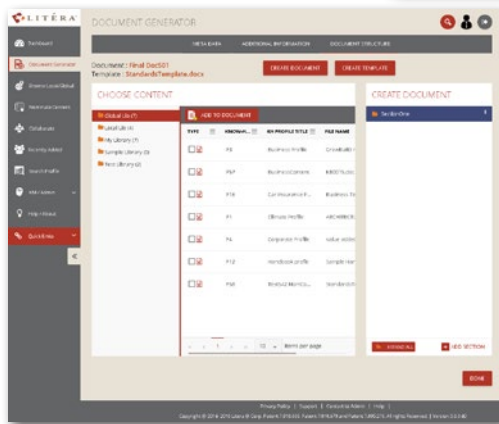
LITERA

DOCUMENT GENERATOR

Dashboard
Document Generator
Browse Local/Global
Maintain Content
DataSource
Security Admin
Search Profile
KM Admin
Help / About
Quick links

«

META DATA   ADDITIONAL INFORMATION   DOCUMENT STRUCTURE

Document : Final Doc501
Template : StandardsTemplate.docx

CREATE DOCUMENT   CREATE TEMPLATE

CHOOSE CONTENT

Global Lib (7)
Local Lib (4)
My Library (7)
Sample Library (3)
Test Library (2)

ADD TO DOCUMENT

| TYPE | KNOWN... | KH PROFILE TITLE | FILE NAME |
|---|---|---|---|
| | F8 | Business Profile | Growbaith |
| | F67 | Business Content | KB0076.doc |
| | F19 | Car Insurance P... | Business Te |
| | F1 | Climate Profile | ARCHIBEBL |
| | F4 | Corporate Profile | value sectio |
| | F12 | Handbook profile | Sample Hea |
| | F60 | Investor Monito... | Standard Fi |

1   10   Items per page

CREATE DOCUMENT

SectionOne

EXPAND ALL   ADD SECTION

DONE

Privacy Policy | Support | Contact to Admin | Help |
Copyright © 2016-2019 Litera Corp. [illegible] All Rights Reserved. | Version 3.0.3.40